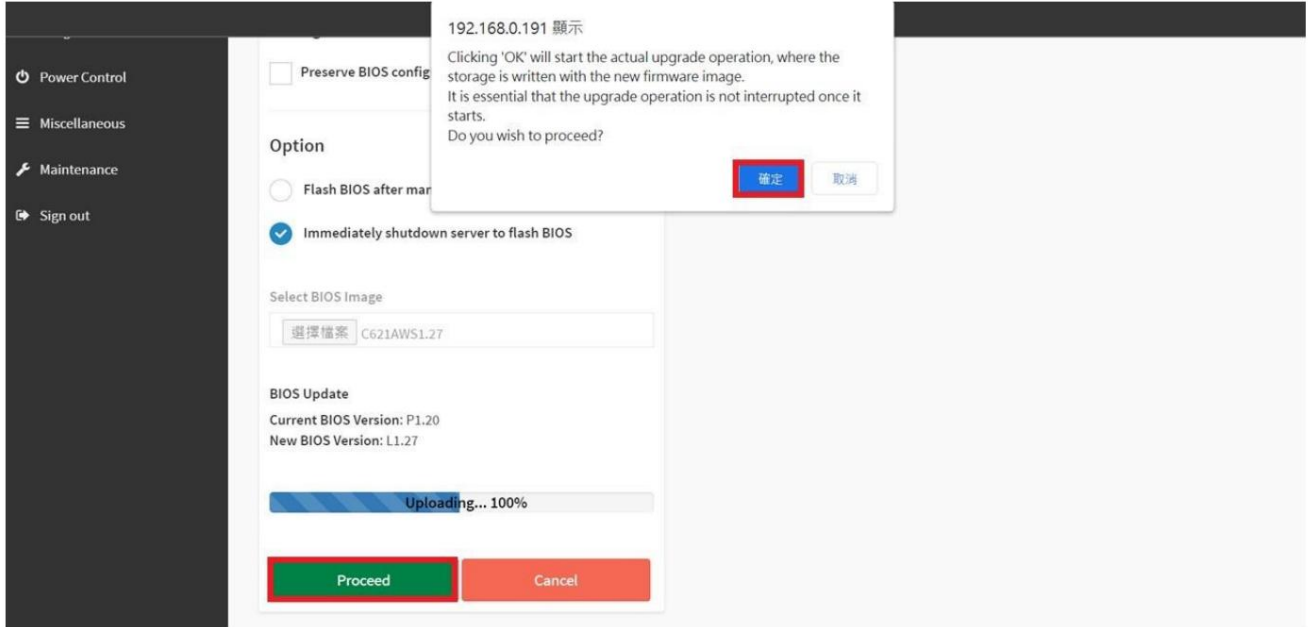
Power Control

Miscellaneous

Maintenance

Sign out

Preserve BIOS config

Option

Flash BIOS after man

Immediately shutdown server to flash BIOS

Select BIOS Image

選擇檔案 C621AWS1.27

BIOS Update

Current BIOS Version: P1.20

New BIOS Version: L1.27

Uploading... 100%

Proceed

Cancel

192.168.0.191 顯示

Clicking 'OK' will start the actual upgrade operation, where the storage is written with the new firmware image.
It is essential that the upgrade operation is not interrupted once it starts.
Do you wish to proceed?

確定

取消